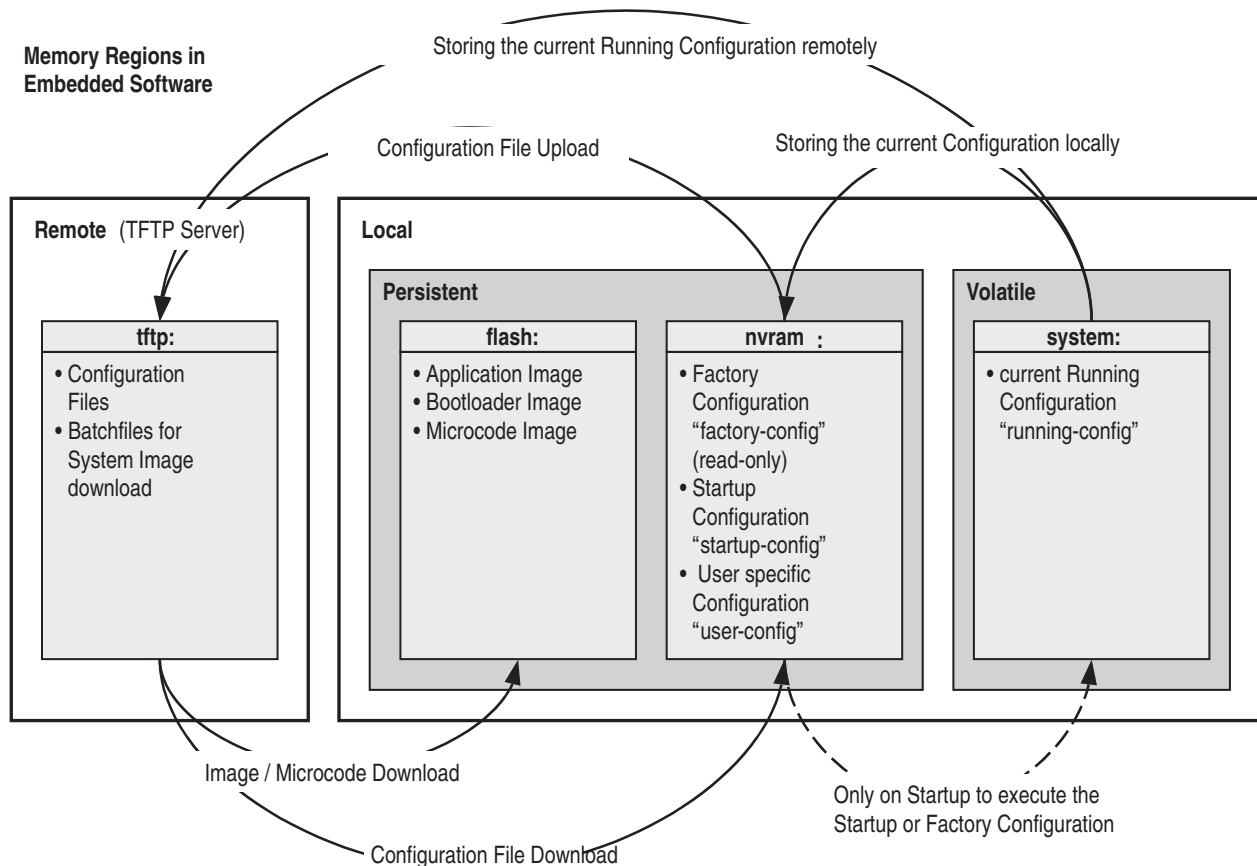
Memory Regions in Embedded Software

Storing the current Running Configuration remotely

Configuration File Upload

Storing the current Configuration locally

Remote (TFTP Server)

tftp:

• Configuration Files
• Batchfiles for System Image download

Local

Persistent

flash:

• Application Image
• Bootloader Image
• Microcode Image

nvram :

• Factory Configuration "factory-config" (read-only)
• Startup Configuration "startup-config"
• User specific Configuration "user-config"

Volatile

system:

• current Running Configuration "running-config"

Image / Microcode Download

Only on Startup to execute the Startup or Factory Configuration

Configuration File Download